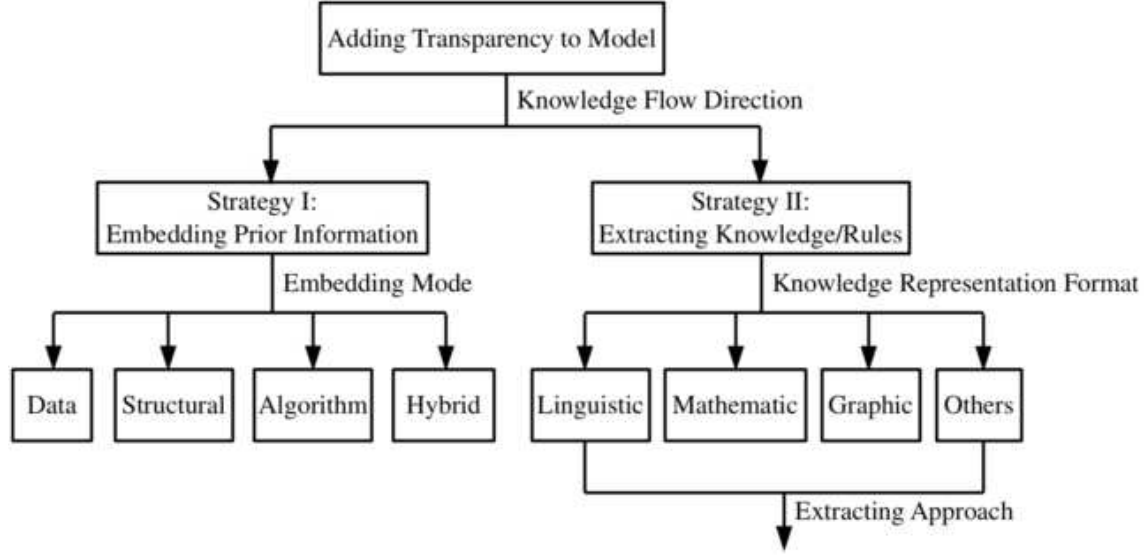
Adding Transparency to Model

Knowledge Flow Direction

Strategy I:
Embedding Prior Information

Strategy II:
Extracting Knowledge/Rules

Embedding Mode

Knowledge Representation Format

Data

Structural

Algorithm

Hybrid

Linguistic

Mathematic

Graphic

Others

Extracting Approach